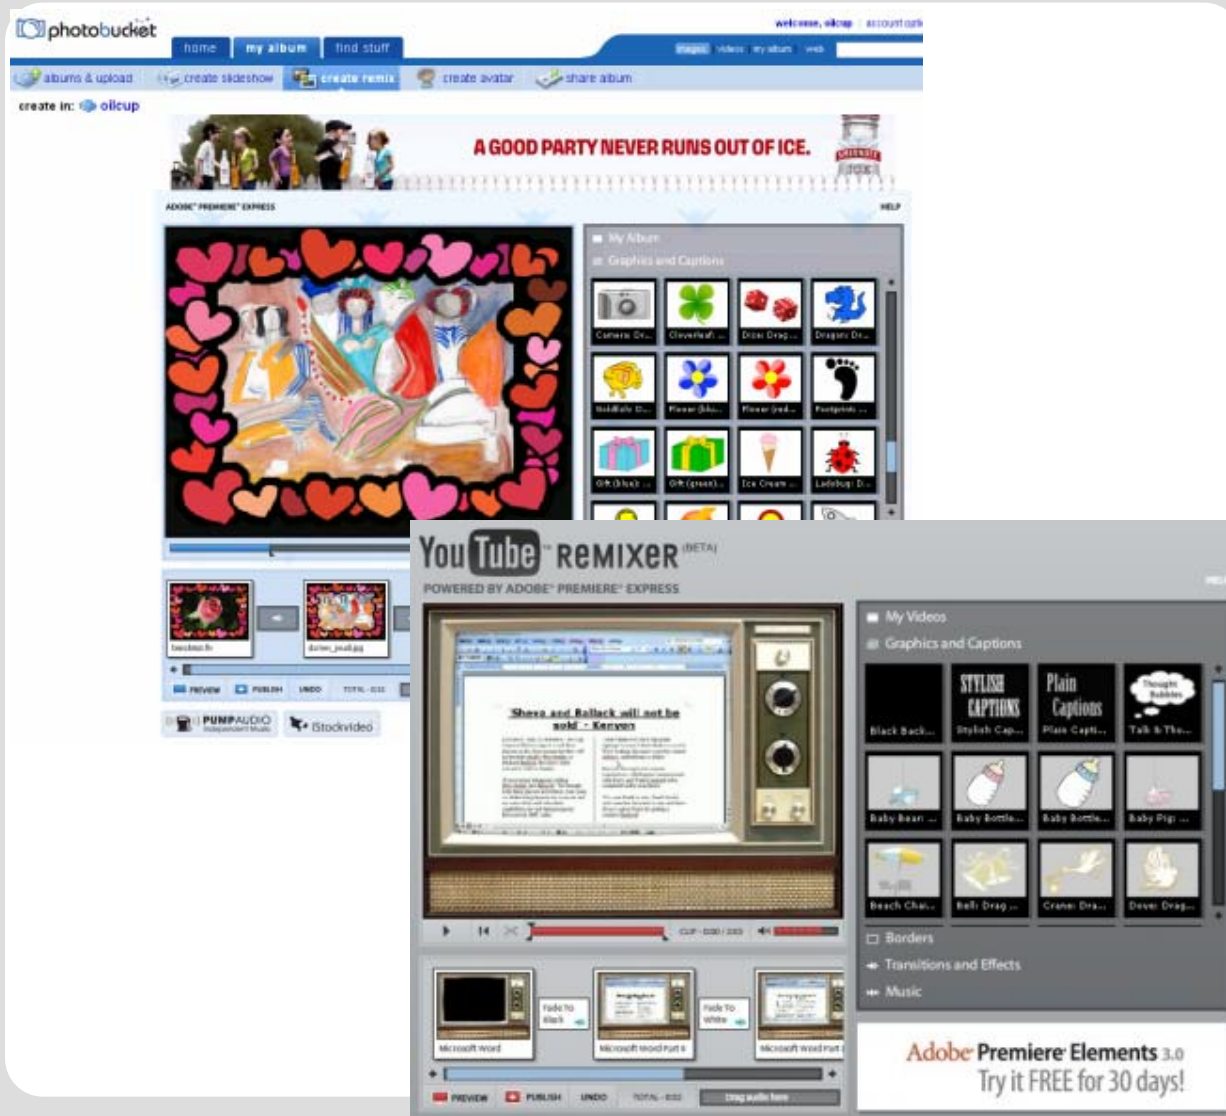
photobucket

home | my album | find stuff

welcome, oilcup | account opti

images | videos | my album | web

albums & upload | create slideshow | create remix | create avatar | share album

create in: oilcup

A GOOD PARTY NEVER RUNS OUT OF ICE.

SMIRNOFF ICE

ADOBE PREMIERE EXPRESS

HELP

My Album

Graphics and Captions

Camera Dr... | Cloverleaf... | Dice Drag... | Dragon Dr...

Goldfish D... | Flower (blu... | Flower (red... | Footprints ...

Gift (blue) ... | Gift (green)... | Ice Cream ... | Ladybug D...

PREVIEW | PUBLISH | UNDO | TOTAL - 0:32

PUMPAUDIO | iStockvideo

YouTube REMIXER (BETA)

POWERED BY ADOBE PREMIERE EXPRESS

Shoes and Ballack will not be sold - Kenyon

CLIP - 0:00 / 2:03

My Videos

Graphics and Captions

STYLISH CAPTIONS | Plain Captions | Thought Bubbles

Black Back... | Stylish Cap... | Plain Capti... | Talk & Tho...

Baby Bear ... | Baby Bottle... | Baby Bottle... | Baby Pig ...

Beach Chai... | Bell Drag ... | Crane Dra... | Dove Drag...

Borders

Transitions and Effects

Music

Fade To Black | Fade To White

Microsoft Word | Microsoft Word Part II | Microsoft Word Part

PREVIEW | PUBLISH | UNDO | TOTAL - 0:32 | Drag audio here

Adobe Premiere Elements 3.0

Try it FREE for 30 days!